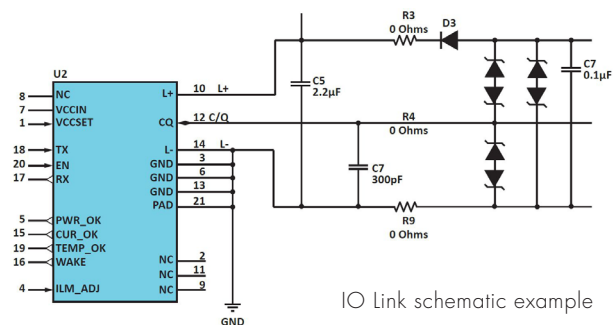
U2

8 NC
7 VCCIN
1 VCCSET
18 TX
20 EN
17 RX
5 PWR_OK
15 CUR_OK
19 TEMP_OK
16 WAKE
4 ILM_ADJ

L+ 10 L+
CQ 12 C/Q
L- 14 L-
GND 3
GND 6
GND 13
PAD 21
NC 2
NC 11
NC 9

GND

R3
0 Ohms
D3
C5
2.2µF
C7
0.1µF
R4
0 Ohms
C7
300pF
R9
0 Ohms

IO Link schematic example